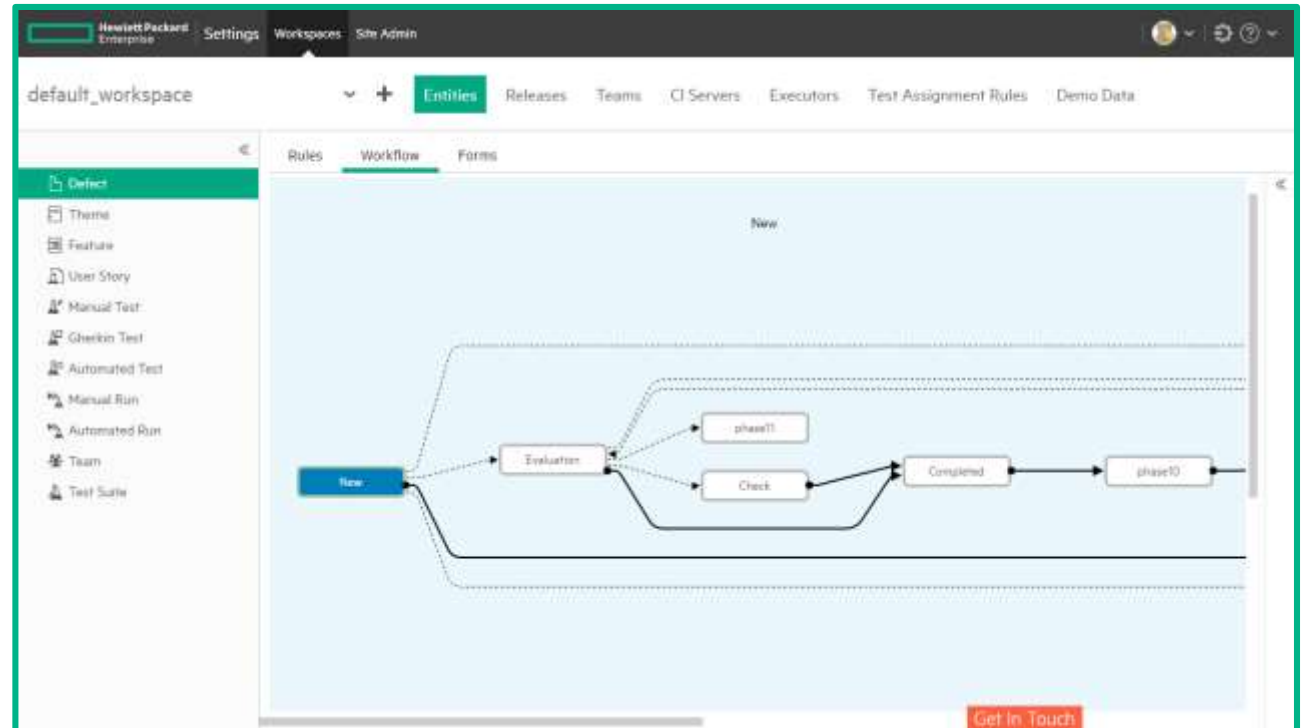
Hewlett Packard Enterprise Settings Workspaces Site Admin

default_workspace

Entities Releases Teams CI Servers Executors Test Assignment Rules Demo Data

Rules Workflow Forms

Defect
Theme
Feature
User Story
Manual Test
Gherkin Test
Automated Test
Manual Run
Automated Run
Team
Test Suite

New

New
Evaluation
phase11
Check
Completed
phase10

Get In Touch